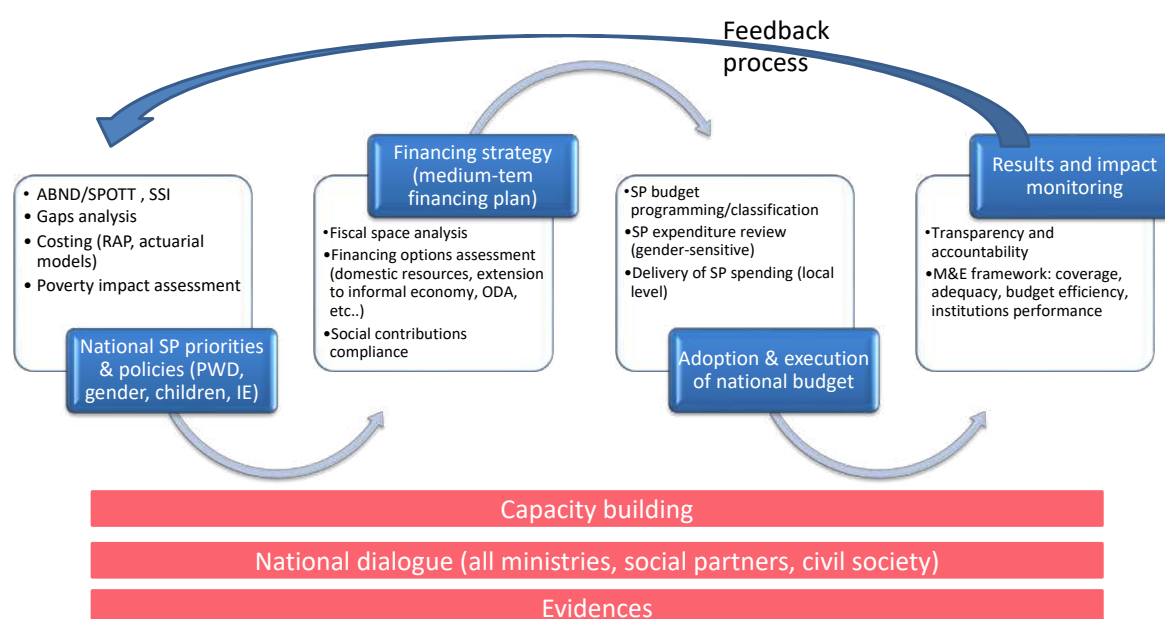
Feedback process

• ABND/SPOTT , SSI
• Gaps analysis
• Costing (RAP, actuarial models)
• Poverty impact assessment

National SP priorities & policies (PWD, gender, children, IE)

Financing strategy (medium-tem financing plan)

•Fiscal space analysis
•Financing options assessment (domestic resources, extension to informal economy, ODA, etc..)
•Social contributions compliance

•SP budget programming/classification
•SP expenditure review (gender-sensitive)
•Delivery of SP spending (local level)

Adoption & execution of national budget

Results and impact monitoring

•Transparency and accountability
•M&E framework: coverage, adequacy, budget efficiency, institutions performance

Capacity building

National dialogue (all ministries, social partners, civil society)

Evidences